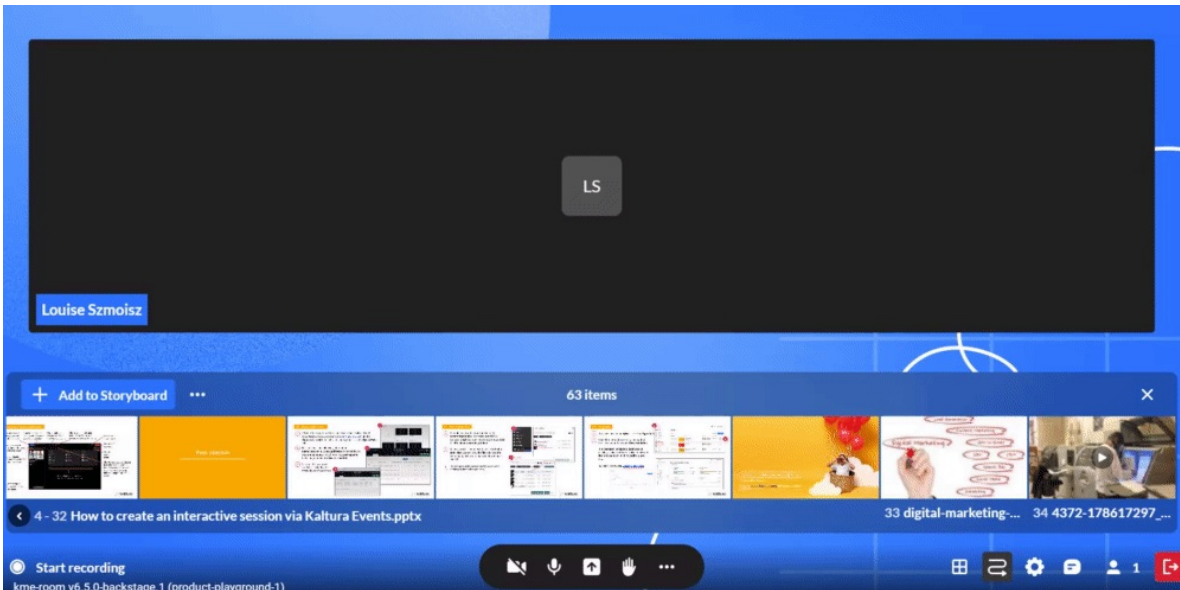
LS

Louise Szmoisz

Add to Storyboard ···

63 items

4 - 32 How to create an interactive session via Kaltura Events.pptx

33 digital-marketing-...

34 4372-178617297_...

Start recording

kme-room v6.5.0-backstage 1 (product-playground-1)

1